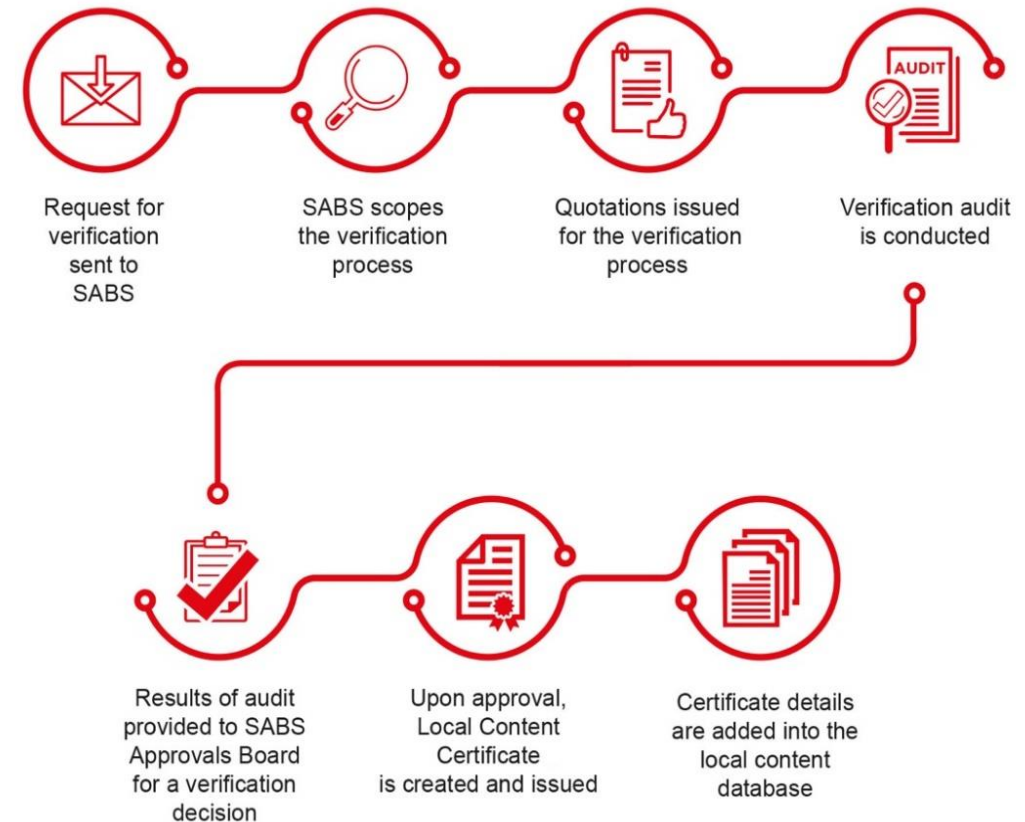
AUDIT

Request for verification sent to SABS

SABS scopes the verification process

Quotations issued for the verification process

Verification audit is conducted

Results of audit provided to SABS Approvals Board for a verification decision

Upon approval, Local Content Certificate is created and issued

Certificate details are added into the local content database